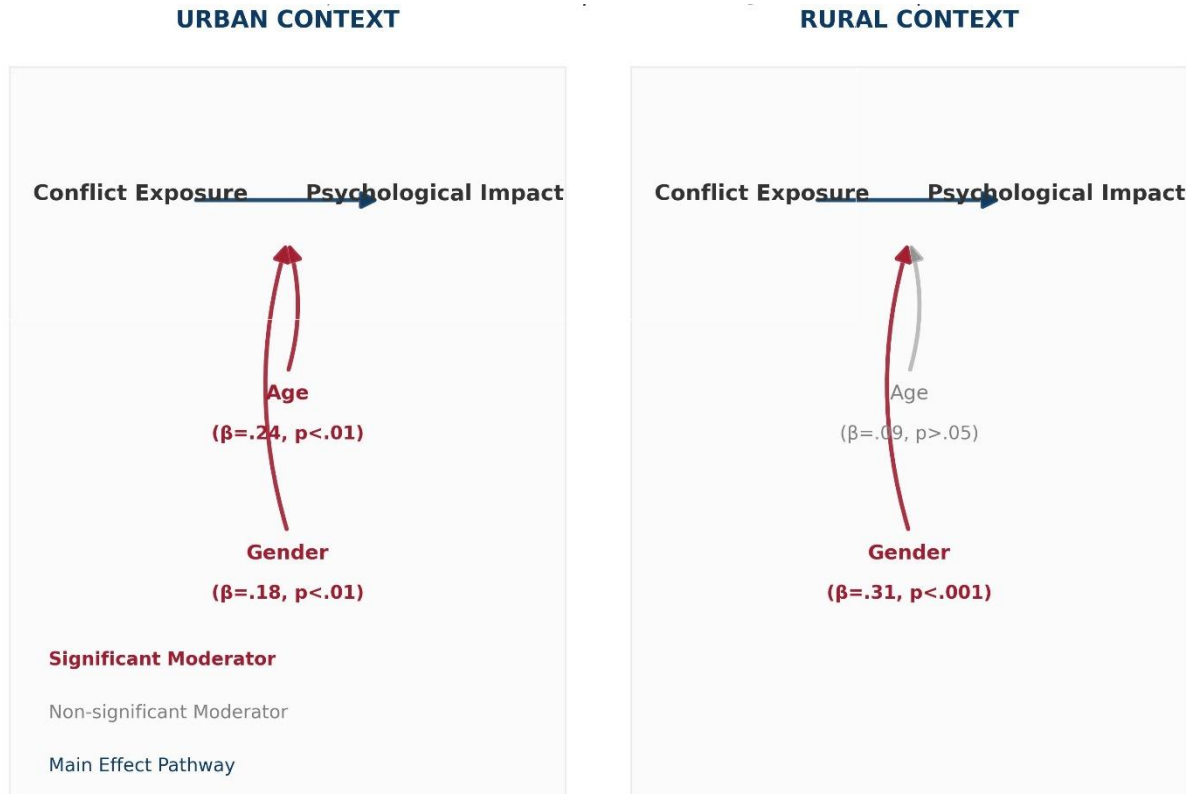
URBAN CONTEXT

Conflict Exposure Psychological Impact

Age
(β=.24, p<.01)

Gender
(β=.18, p<.01)

Significant Moderator

Non-significant Moderator

Main Effect Pathway

RURAL CONTEXT

Conflict Exposure Psychological Impact

Age
(β=.09, p>.05)

Gender
(β=.31, p<.001)